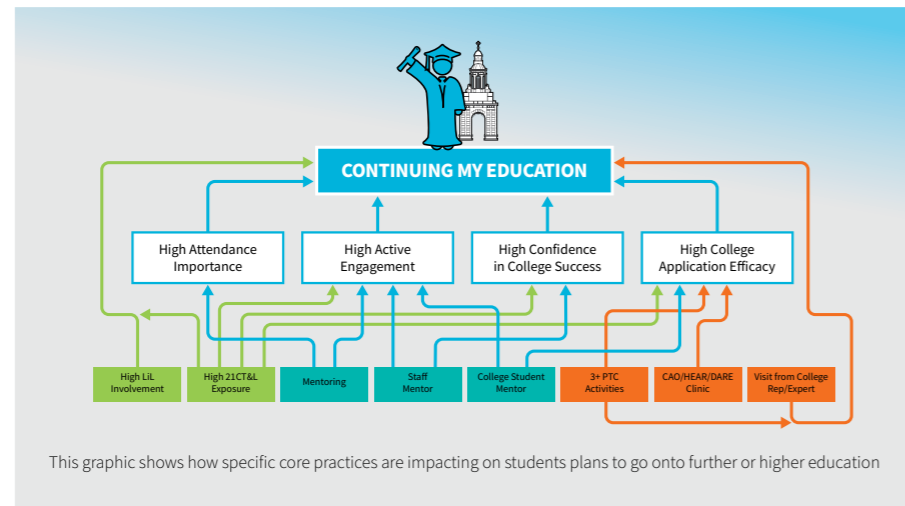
CONTINUING MY EDUCATION

High Attendance Importance

High Active Engagement

High Confidence in College Success

High College Application Efficacy

High LiL Involvement

High 21CT&L Exposure

Mentoring

Staff Mentor

College Student Mentor

3+ PTC Activities

CAO/HEAR/DARE Clinic

Visit from College Rep/Expert

This graphic shows how specific core practices are impacting on students plans to go onto further or higher education